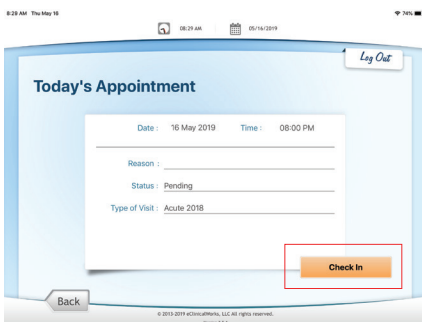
8:29 AM Thu May 16

74%

08:29 AM

05/16/2019

Log Out

Today's Appointment

Date : 16 May 2019 Time : 08:00 PM

Reason :

Status : Pending

Type of Visit : Acute 2018

Check In

Back

© 2015-2019 eClinicalWorks, LLC All rights reserved.